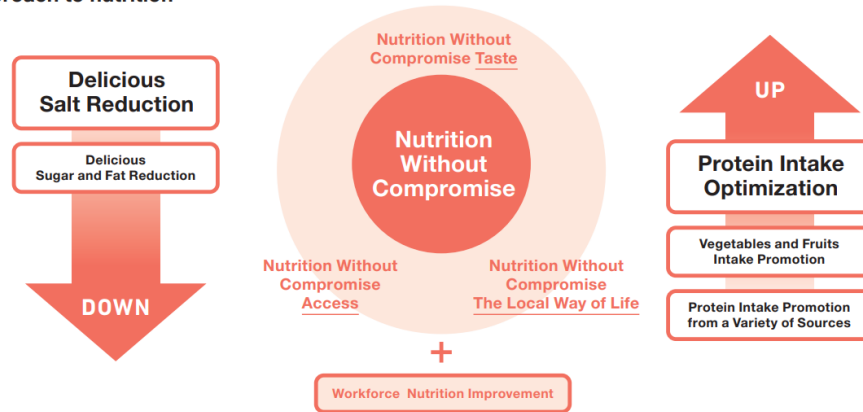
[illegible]roach to nutrition

Delicious Salt Reduction

Delicious Sugar and Fat Reduction

DOWN

Nutrition Without Compromise Taste

Nutrition Without Compromise

Nutrition Without Compromise Access

Nutrition Without Compromise The Local Way of Life

+

Workforce Nutrition Improvement

UP

Protein Intake Optimization

Vegetables and Fruits Intake Promotion

Protein Intake Promotion from a Variety of Sources